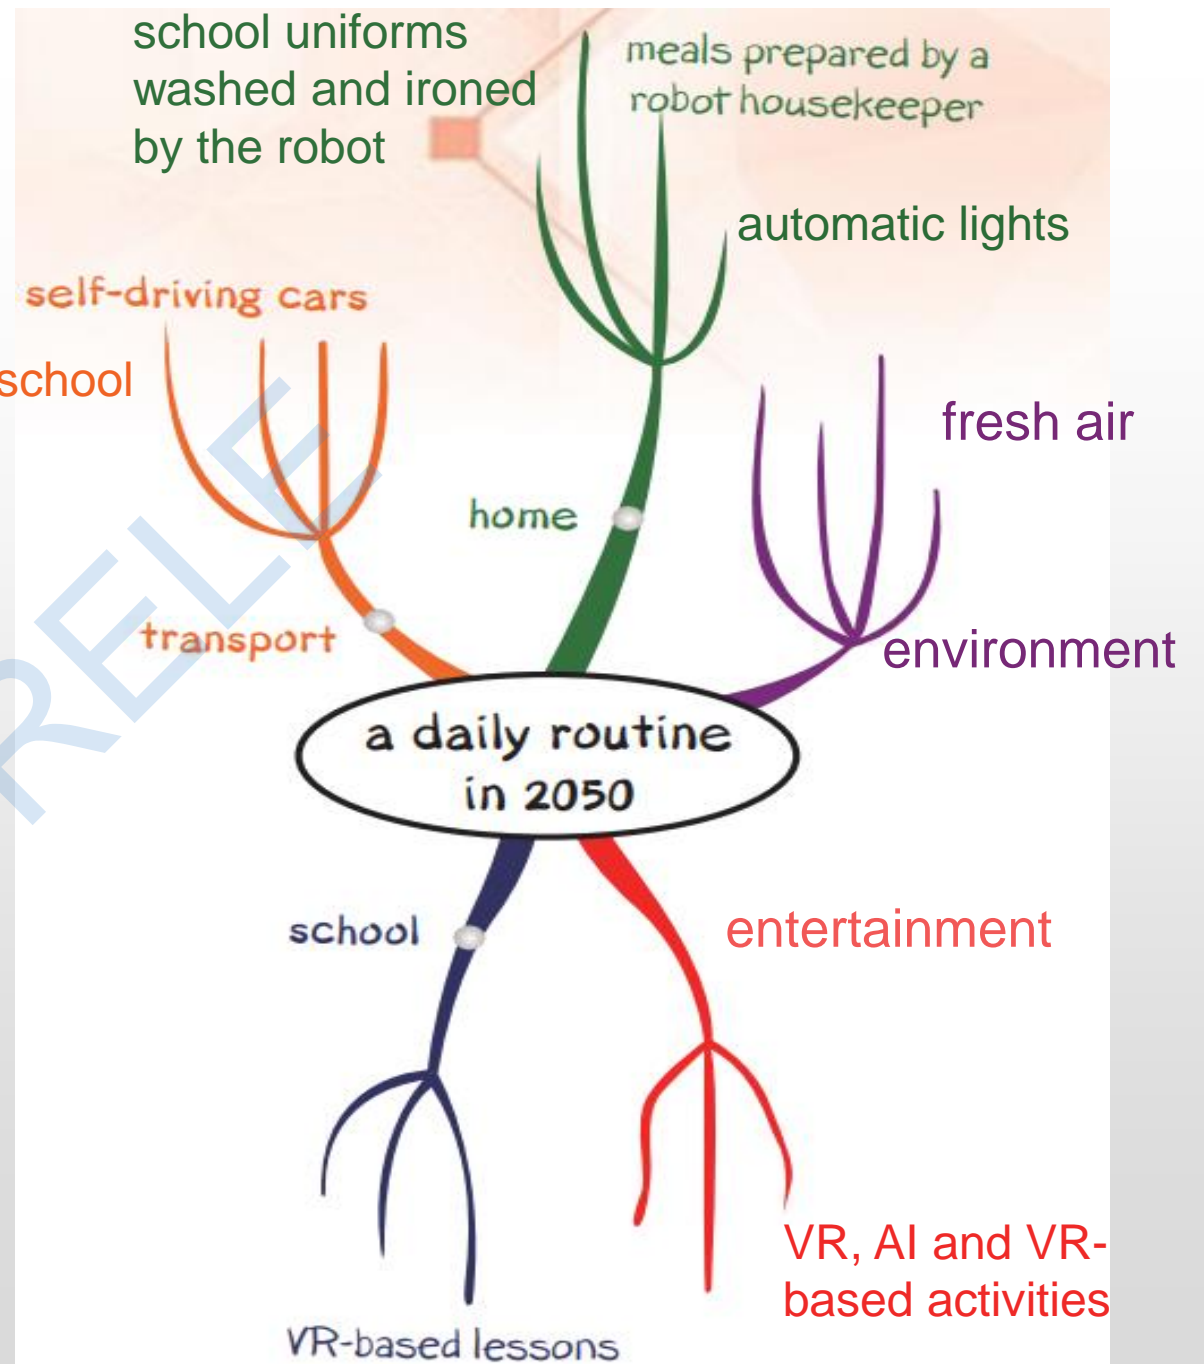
school uniforms washed and ironed by the robot

meals prepared by a robot housekeeper

automatic lights

self-driving cars

school

fresh air

home

transport

environment

a daily routine in 2050

school

entertainment

VR, AI and VR-based activities

VR-based lessons

RELE